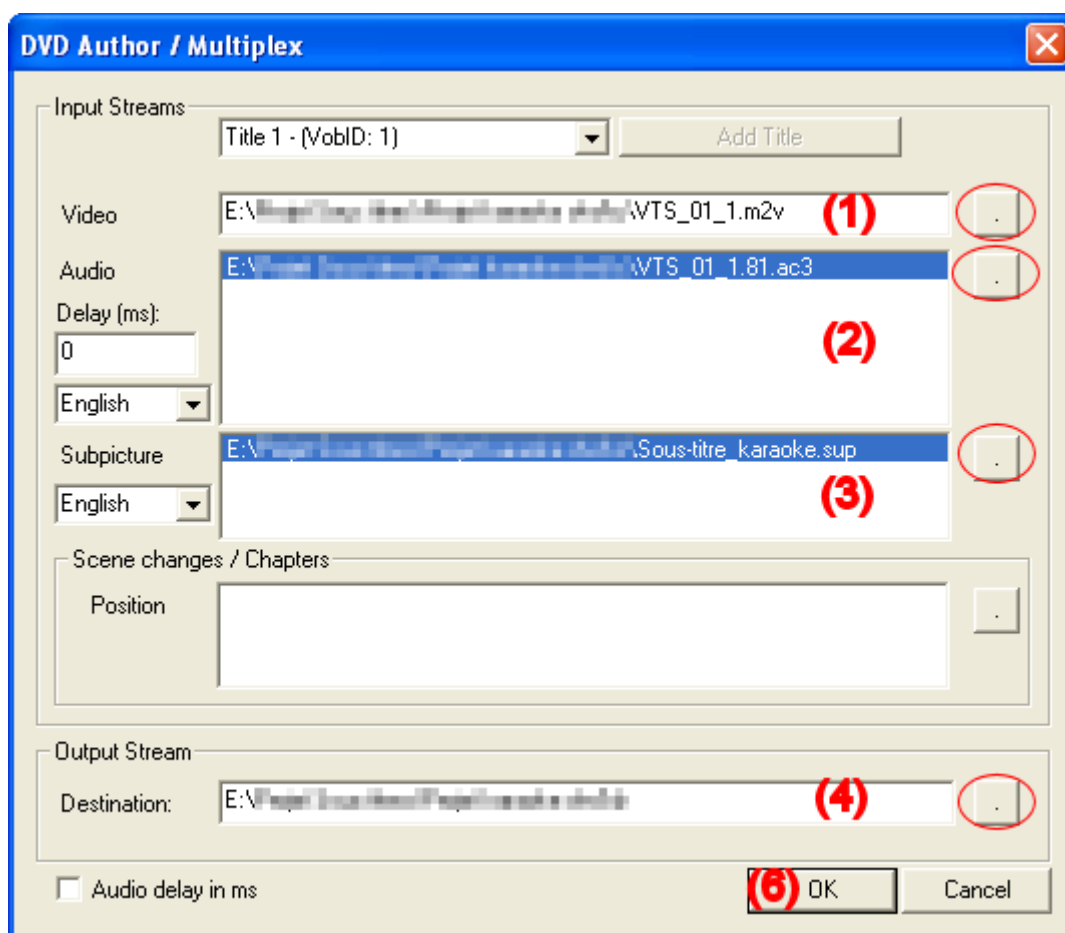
DVD Author / Multiplex

Input Streams

Title 1 - (VobID: 1)

Add Title

Video

E:\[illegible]\VTS_01_1.m2v

(1)

.

Audio

E:\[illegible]\VTS_01_1.81.ac3

.

Delay (ms):

0

(2)

English

Subpicture

E:\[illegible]\Sous-titre_karaoke.sup

.

English

(3)

Scene changes / Chapters

Position

.

Output Stream

Destination:

E:\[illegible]

(4)

.

Audio delay in ms

(6) OK

Cancel